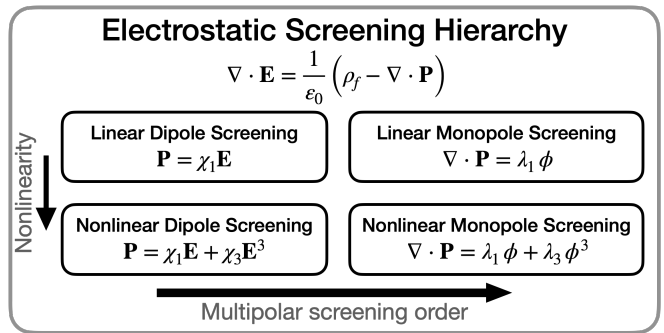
Electrostatic Screening Hierarchy

$\nabla \cdot \mathbf{E} = \frac{1}{\varepsilon_0}\left(\rho_f - \nabla \cdot \mathbf{P}\right)$

Nonlinearity

Linear Dipole Screening
$\mathbf{P} = \chi_1 \mathbf{E}$

Linear Monopole Screening
$\nabla \cdot \mathbf{P} = \lambda_1 \phi$

Nonlinear Dipole Screening
$\mathbf{P} = \chi_1 \mathbf{E} + \chi_3 \mathbf{E}^3$

Nonlinear Monopole Screening
$\nabla \cdot \mathbf{P} = \lambda_1 \phi + \lambda_3 \phi^3$

Multipolar screening order